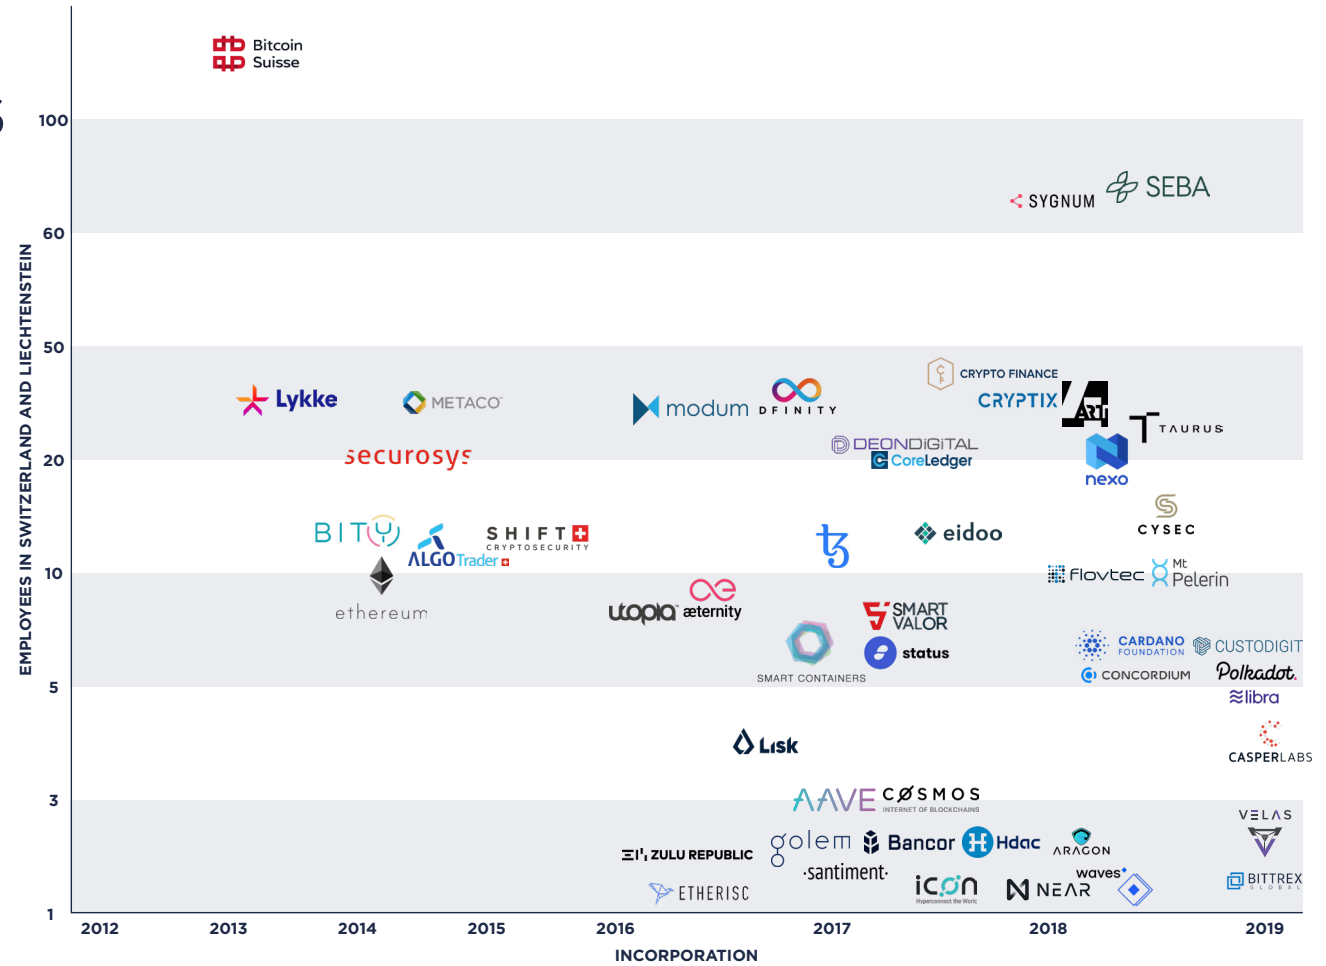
Bitcoin Suisse

100

SYGNUM SEBA

60

50

CRYPTO FINANCE

Lykke METACO modum DFINITY CRYPTIX ART TAURUS

DEONDIGITAL CoreLedger

20

securosys nexo

CYSEC

BITY SHIFT CRYPTOSECURITY eidoo

ALGOTrader

10

Flovtec Mt Pelerin

ethereum utopia æternity SMART VALOR

status CARDANO FOUNDATION CUSTODIGIT

SMART CONTAINERS CONCORDIUM Polkadot.

5

libra

Lisk

CASPERLABS

3

AAVE COSMOS INTERNET OF BLOCKCHAINS

VELAS

ZULU REPUBLIC golem Bancor Hdac ARAGON

·santiment· waves

ETHERISC ICON NEAR BITTREX GLOBAL

1

EMPLOYEES IN SWITZERLAND AND LIECHTENSTEIN

2012 2013 2014 2015 2016 2017 2018 2019

INCORPORATION